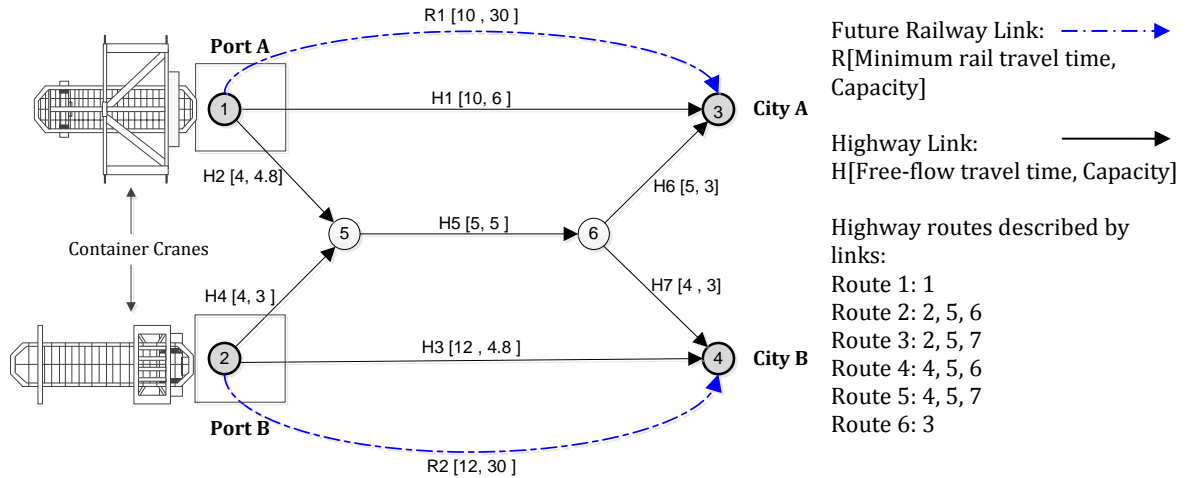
R1 [10 , 30 ]

Port A

1

H1 [10, 6 ]

3

City A

H2 [4, 4.8]

H6 [5, 3]

5

H5 [5, 5 ]

6

Container Cranes

H4 [4, 3 ]

H7 [4 , 3]

2

H3 [12 , 4.8 ]

4

City B

Port B

R2 [12, 30 ]

Future Railway Link:
R[Minimum rail travel time, Capacity]

Highway Link:
H[Free-flow travel time, Capacity]

Highway routes described by links:
Route 1: 1
Route 2: 2, 5, 6
Route 3: 2, 5, 7
Route 4: 4, 5, 6
Route 5: 4, 5, 7
Route 6: 3